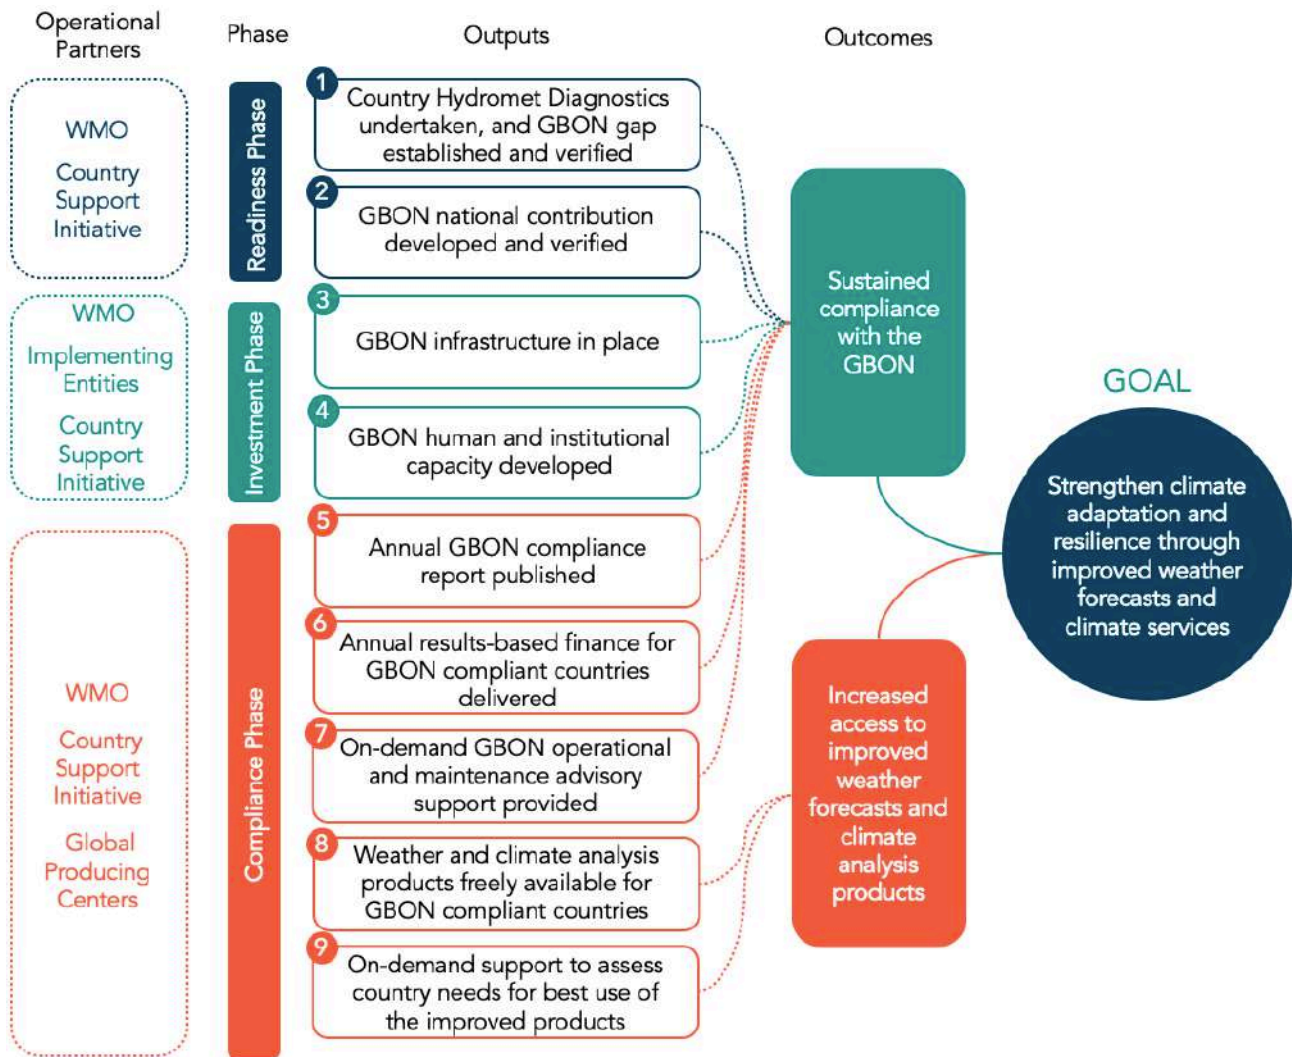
Operational Partners

Phase

Outputs

Outcomes

WMO

Country Support Initiative

Readiness Phase

1 Country Hydromet Diagnostics undertaken, and GBON gap established and verified

2 GBON national contribution developed and verified

WMO

Implementing Entities

Country Support Initiative

Investment Phase

3 GBON infrastructure in place

4 GBON human and institutional capacity developed

WMO

Country Support Initiative

Global Producing Centers

Compliance Phase

5 Annual GBON compliance report published

6 Annual results-based finance for GBON compliant countries delivered

7 On-demand GBON operational and maintenance advisory support provided

8 Weather and climate analysis products freely available for GBON compliant countries

9 On-demand support to assess country needs for best use of the improved products

Sustained compliance with the GBON

Increased access to improved weather forecasts and climate analysis products

GOAL

Strengthen climate adaptation and resilience through improved weather forecasts and climate services